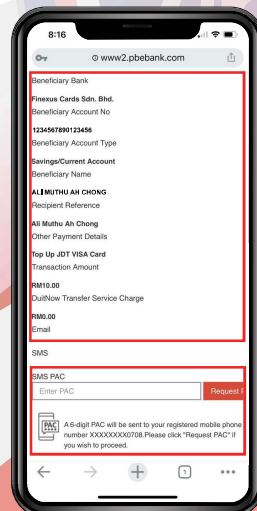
8:16

www2.pbebank.com

Beneficiary Bank

Finexus Cards Sdn. Bhd.

Beneficiary Account No

1234567890123456

Beneficiary Account Type

Savings/Current Account

Beneficiary Name

ALI MUTHU AH CHONG

Recipient Reference

Ali Muthu Ah Chong

Other Payment Details

Top Up JDT VISA Card

Transaction Amount

RM10.00

DuitNow Transfer Service Charge

RM0.00

Email

SMS

SMS PAC

Enter PAC

Request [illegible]

PAC

A 6-digit PAC will be sent to your registered mobile phone number XXXXXXXX0708.Please click "Request PAC" if you wish to proceed.

1